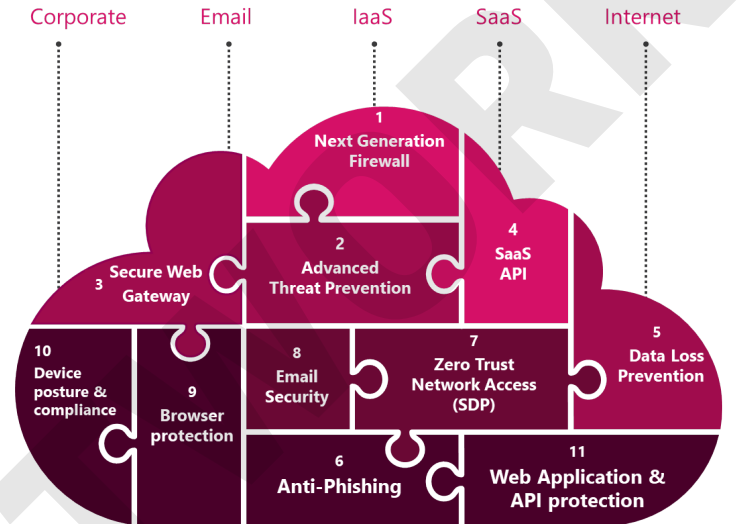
Corporate

Email

IaaS

SaaS

Internet

1
Next Generation Firewall

2
Advanced Threat Prevention

3 Secure Web Gateway

4
SaaS API

5
Data Loss Prevention

10
Device posture & compliance

9
Browser protection

8
Email Security

7
Zero Trust Network Access (SDP)

6
Anti-Phishing

11
Web Application & API protection